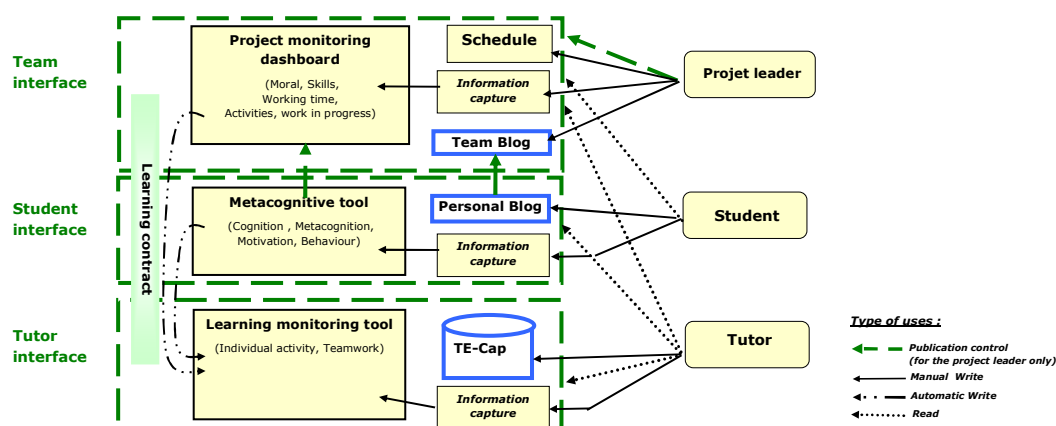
Team interface

Student interface

Tutor interface

Learning contract

Project monitoring dashboard

(Moral, Skills, Working time, Activities, work in progress)

Schedule

Information capture

Team Blog

Metacognitive tool

(Cognition , Metacognition, Motivation, Behaviour)

Personal Blog

Information capture

Learning monitoring tool

(Individual activity, Teamwork)

TE-Cap

Information capture

Projet leader

Student

Tutor

Type of uses :

Publication control (for the project leader only)

Manual Write

Automatic Write

Read